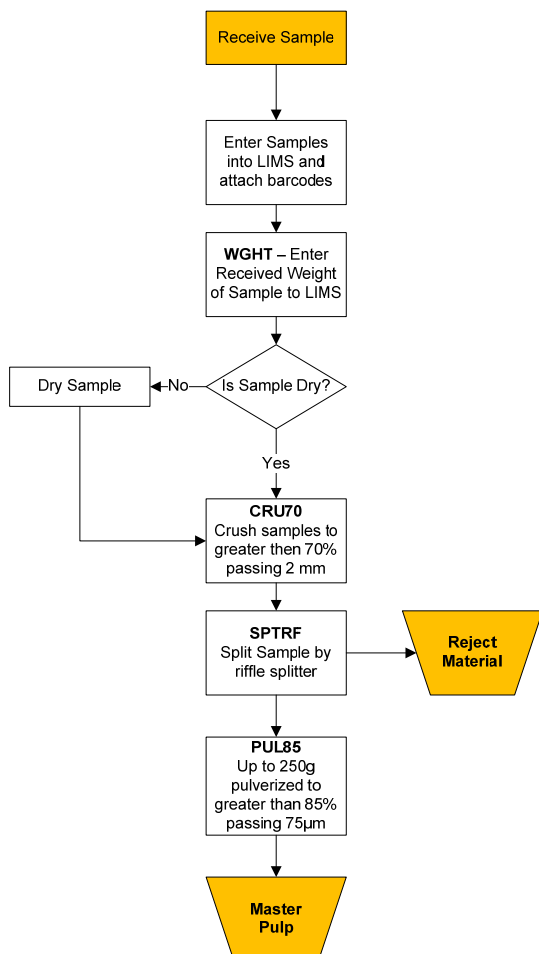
Receive Sample

Enter Samples into LIMS and attach barcodes

**WGHT** – Enter Received Weight of Sample to LIMS

Is Sample Dry?

No

Dry Sample

Yes

**CRU70**
Crush samples to greater then 70% passing 2 mm

**SPTRF**
Split Sample by riffle splitter

**Reject Material**

**PUL85**
Up to 250g pulverized to greater than 85% passing 75µm

**Master Pulp**